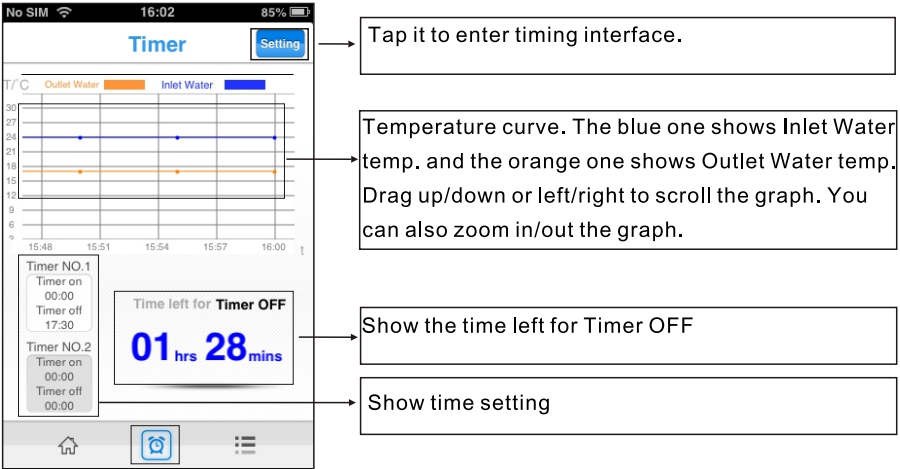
No SIM 16:02 85%

Timer

Setting

Tap it to enter timing interface.

T/C Outlet Water Inlet Water

30 27 24 21 18 15 12 9 6 3

15:48 15:51 15:54 15:57 16:00 t

Temperature curve. The blue one shows Inlet Water temp. and the orange one shows Outlet Water temp. Drag up/down or left/right to scroll the graph. You can also zoom in/out the graph.

Timer NO.1
Timer on
00:00
Timer off
17:30

Timer NO.2
Timer on
00:00
Timer off
00:00

Time left for Timer OFF

01 hrs 28 mins

Show the time left for Timer OFF

Show time setting